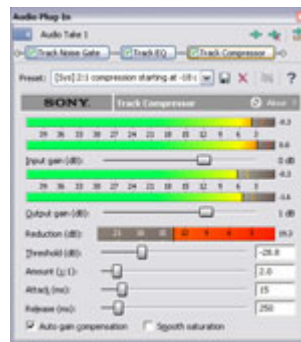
Audio Plug-In

Audio Take 1

Track Noise Gate

Track EQ

Track Compressor

Preset: [Sys] 2:1 compression starting at -18 c

SONY. Track Compressor

About

39 36 33 30 27 24 21 18 15 12 9 6 3

-8.3

-8.6

Input gain (dB):

0 dB

39 36 33 30 27 24 21 18 15 12 9 6 3

-8.3

-8.6

Output gain (dB):

1 dB

Reduction (dB):

21 18 15 12 9 6 3

-19.3

Threshold (dB):

-28.0

Amount (x:1):

2.0

Attack (ms):

15

Release (ms):

250

Auto gain compensation

Smooth saturation